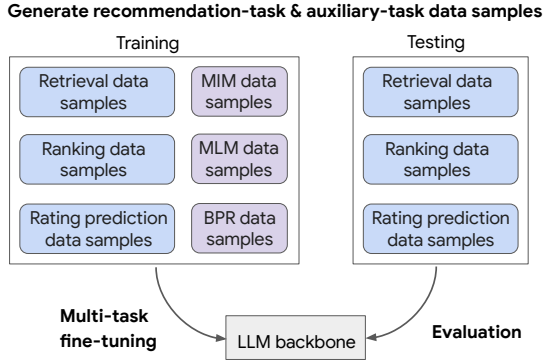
Generate recommendation-task & auxiliary-task data samples

Training

Retrieval data samples

MIM data samples

Ranking data samples

MLM data samples

Rating prediction data samples

BPR data samples

Testing

Retrieval data samples

Ranking data samples

Rating prediction data samples

Multi-task fine-tuning

LLM backbone

Evaluation